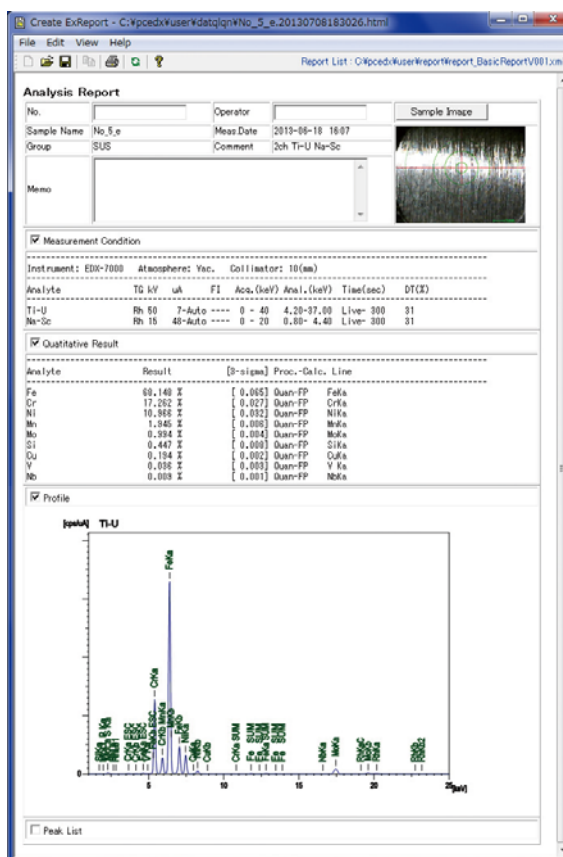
Create ExReport - C:¥pcedx¥user¥datqlqn¥No_5_e.20130708183026.html

File Edit View Help

Report List : C:¥pcedx¥user¥report¥report_BasicReportV001.x

Analysis Report

| No. | | Operator | | Sample Image |
|---|---|---|---|---|
| Sample Name | No_5_e | Meas.Date | 2013-06-18 16:07 | |
| Group | SUS | Comment | 2ch Ti-U Na-Sc | |
| Memo | | | | |

Measurement Condition

Instrument: EDX-7000 Atmosphere: Vac. Collimator: 10(mm)

| Analyte | TG kV | uA | FI | Acq.(keV) | Anal.(keV) | Time(sec) | DT(%) |
|---|---|---|---|---|---|---|---|
| Ti-U | Rh 50 | 7-Auto | ---- | 0 - 40 | 4.20-37.00 | Live- 300 | 31 |
| Na-Sc | Rh 15 | 48-Auto | ---- | 0 - 20 | 0.80- 4.40 | Live- 300 | 31 |

Quantitative Result

| Analyte | Result | [3-sigma] | Proc.-Calc. | Line |
|---|---|---|---|---|
| Fe | 68.140 % | [ 0.065] | Quan-FP | FeKa |
| Cr | 17.262 % | [ 0.027] | Quan-FP | CrKa |
| Ni | 10.966 % | [ 0.032] | Quan-FP | NiKa |
| Mn | 1.945 % | [ 0.006] | Quan-FP | MnKa |
| Mo | 0.994 % | [ 0.004] | Quan-FP | MoKa |
| Si | 0.447 % | [ 0.008] | Quan-FP | SiKa |
| Cu | 0.194 % | [ 0.002] | Quan-FP | CuKa |
| V | 0.036 % | [ 0.003] | Quan-FP | V Ka |
| Nb | 0.009 % | [ 0.001] | Quan-FP | NbKa |

Profile

[cps/uA] Ti-U

FeKa CrKa CrKb MnKa NiKa CrKa SUM MoKa MoKb

0 5 10 15 20 25 [keV]

Peak List